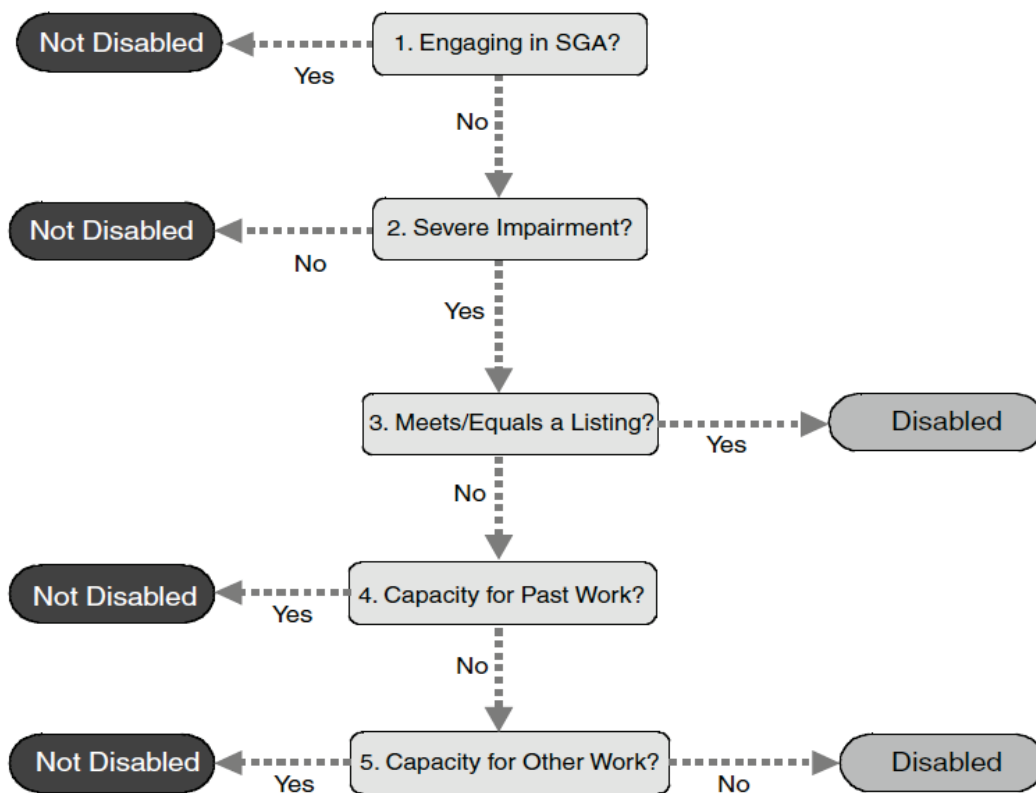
Not Disabled

1. Engaging in SGA?

Yes

No

Not Disabled

2. Severe Impairment?

No

Yes

3. Meets/Equals a Listing?

Yes

Disabled

No

Not Disabled

4. Capacity for Past Work?

Yes

No

Not Disabled

5. Capacity for Other Work?

Yes

No

Disabled